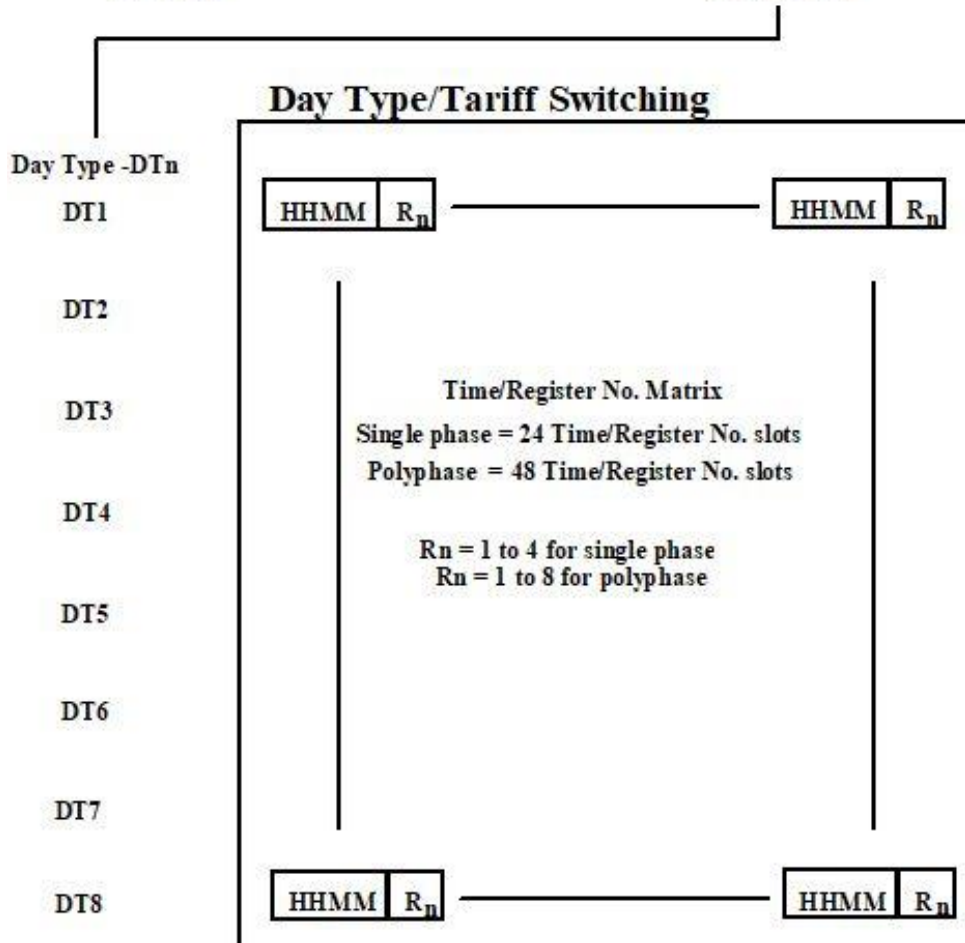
Day Type/Tariff Switching

Day Type -DTn

DT1

HHMM $R_n$

HHMM $R_n$

DT2

DT3

Time/Register No. Matrix

Single phase = 24 Time/Register No. slots

Polyphase = 48 Time/Register No. slots

DT4

Rn = 1 to 4 for single phase

Rn = 1 to 8 for polyphase

DT5

DT6

DT7

DT8

HHMM $R_n$

HHMM $R_n$